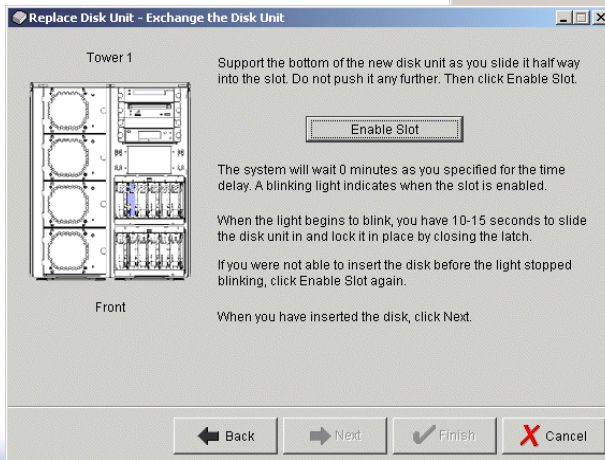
Replace Disk Unit - Exchange the Disk Unit

Tower 1

Front

Support the bottom of the new disk unit as you slide it half way into the slot. Do not push it any further. Then click Enable Slot.

Enable Slot

The system will wait 0 minutes as you specified for the time delay. A blinking light indicates when the slot is enabled.

When the light begins to blink, you have 10-15 seconds to slide the disk unit in and lock it in place by closing the latch.

If you were not able to insert the disk before the light stopped blinking, click Enable Slot again.

When you have inserted the disk, click Next.

Back
Next
Finish
Cancel